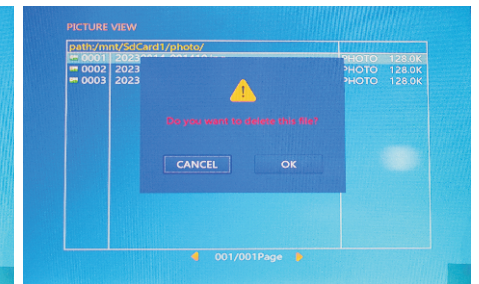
PICTURE VIEW

path:/mnt/SdCard1/photo/

| | | | |
|---|---|---|---|
| 0001 | 2023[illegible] | PHOTO | 128.0K |
| 0002 | 2023 | PHOTO | 128.0K |
| 0003 | 2023 | PHOTO | 128.0K |

Do you want to delete this file?

CANCEL OK

001/001Page